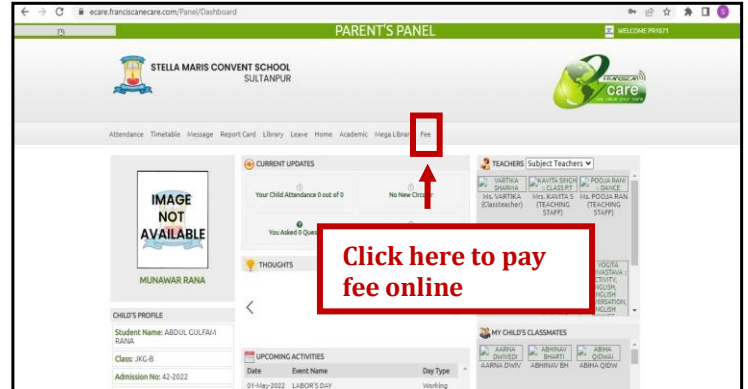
ecare.franciscanecare.com/Panel/Dashboard

PARENT'S PANEL

WELCOME PR1671

STELLA MARIS CONVENT SCHOOL
SULTANPUR

franciscan
ecare
we value your care

Attendance Timetable Message Report Card Library Leave Home Academic Mega Library Fee

IMAGE NOT AVAILABLE

MUNAWAR RANA

CHILD'S PROFILE

Student Name: ABDUL GULFAM RANA

Class: JKG-B

Admission No: 42-2022

CURRENT UPDATES

Your Child Attendance 0 out of 0

No New Circular

You Asked 0 Que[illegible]

THOUGHTS

Click here to pay fee online

UPCOMING ACTIVITIES

| Date | Event Name | Day Type |
|---|---|---|
| 01-May-2022 | LABOR'S DAY | Working |

TEACHERS Subject Teachers

VARTIKA SHARMA
Ms. VARTIKA (Classteacher)

KAVITA SINGH CLASS PT
Mrs. KAVITA S (TEACHING STAFF)

POOJA RANI DANCE
Ms. POOJA RANI (TEACHING STAFF)

YOGITA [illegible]NASTAVA ACTIVITY, ENGLISH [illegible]NGLISH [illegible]VERSATION, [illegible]NGLISH

MY CHILD'S CLASSMATES

AARNA DWIVEDI
AARNA DWIV

ABHINAV BHARTI
ABHINAV BH

ABIHA QIDWAI
ABIHA QIDW